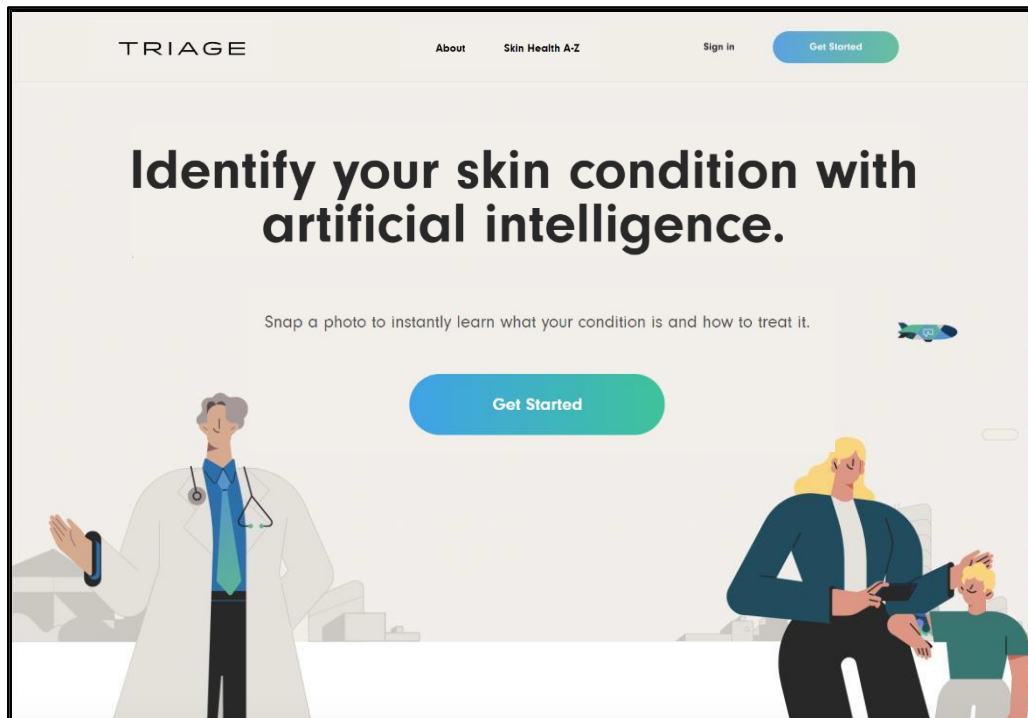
TRIAGE

About Skin Health A-Z

Sign in Get Started

Identify your skin condition with artificial intelligence.

Snap a photo to instantly learn what your condition is and how to treat it.

Get Started